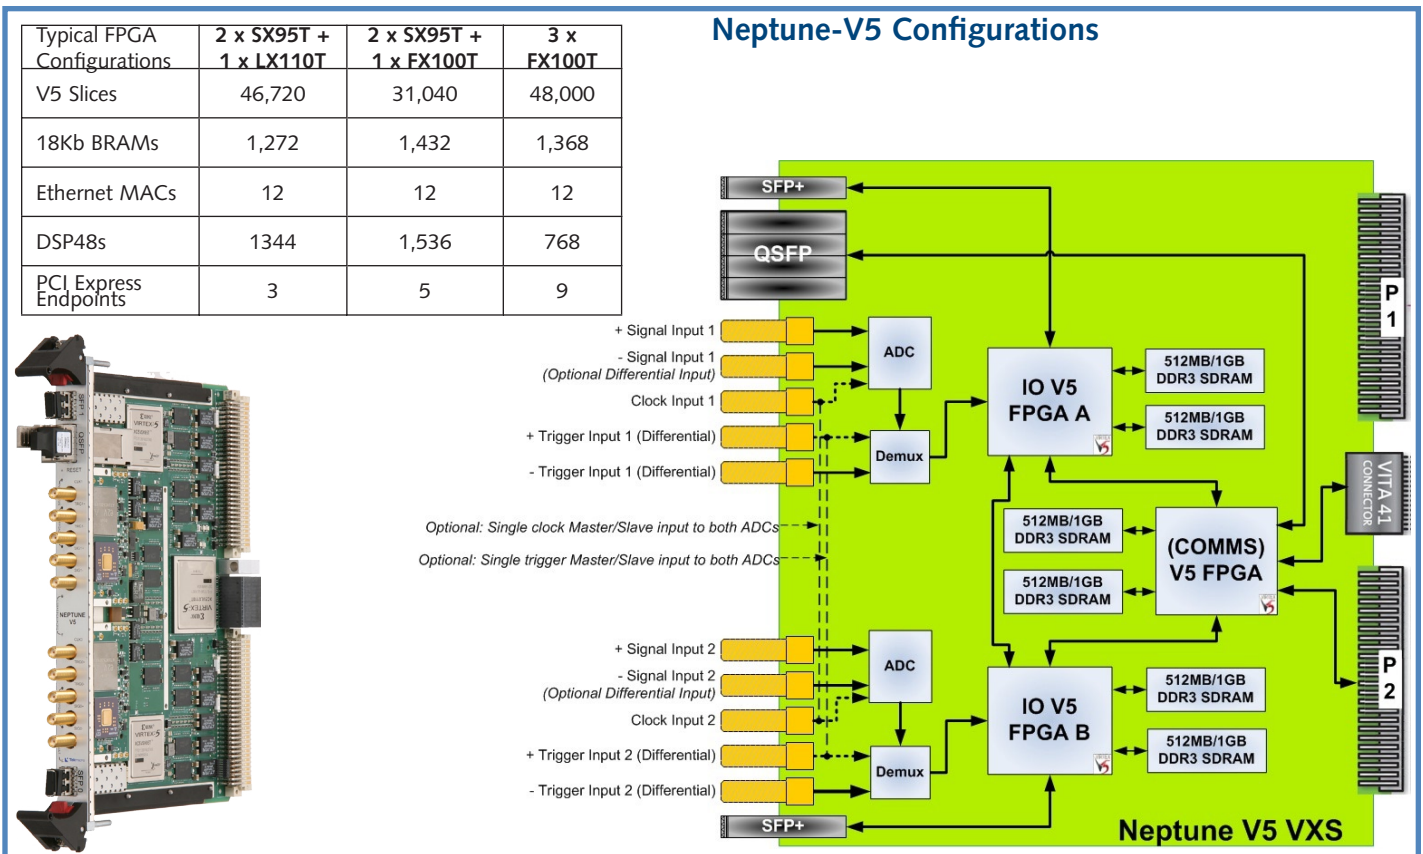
| Typical FPGA Configurations | 2 x SX95T + 1 x LX110T | 2 x SX95T + 1 x FX100T | 3 x FX100T |
|---|---|---|---|
| V5 Slices | 46,720 | 31,040 | 48,000 |
| 18Kb BRAMs | 1,272 | 1,432 | 1,368 |
| Ethernet MACs | 12 | 12 | 12 |
| DSP48s | 1344 | 1,536 | 768 |
| PCI Express Endpoints | 3 | 5 | 9 |

Neptune-V5 Configurations

SFP+
QSFP
P 1
+ Signal Input 1
- Signal Input 1 (Optional Differential Input)
Clock Input 1
+ Trigger Input 1 (Differential)
- Trigger Input 1 (Differential)
ADC
Demux
IO V5 FPGA A
512MB/1GB DDR3 SDRAM
512MB/1GB DDR3 SDRAM
VITA 41 CONNECTOR
Optional: Single clock Master/Slave input to both ADCs
Optional: Single trigger Master/Slave input to both ADCs
512MB/1GB DDR3 SDRAM
512MB/1GB DDR3 SDRAM
(COMMS) V5 FPGA
+ Signal Input 2
- Signal Input 2 (Optional Differential Input)
Clock Input 2
+ Trigger Input 2 (Differential)
- Trigger Input 2 (Differential)
ADC
Demux
IO V5 FPGA B
512MB/1GB DDR3 SDRAM
512MB/1GB DDR3 SDRAM
P 2
SFP+
Neptune V5 VXS

SFP 1
QSFP
RESET
XILINX VIRTEX-5
XILINX VIRTEX-5
NEPTUNE V5
XILINX VIRTEX-5
SFP 0